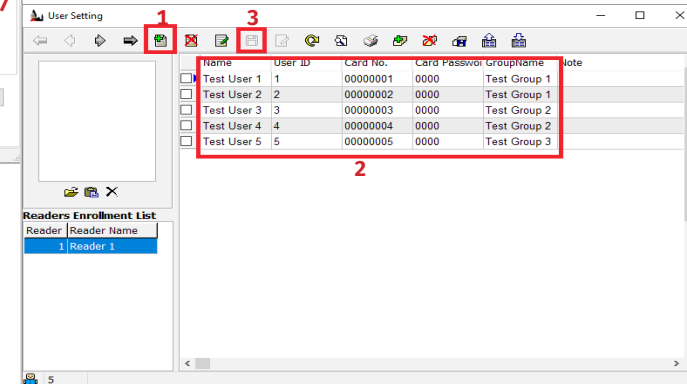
User Setting

1

3

Readers Enrollment List

| Reader | Reader Name |
|---|---|
| 1 | Reader 1 |

| Name | User ID | Card No. | Card Passwo | GroupName | Note |
|---|---|---|---|---|---|
| Test User 1 | 1 | 00000001 | 0000 | Test Group 1 | |
| Test User 2 | 2 | 00000002 | 0000 | Test Group 1 | |
| Test User 3 | 3 | 00000003 | 0000 | Test Group 2 | |
| Test User 4 | 4 | 00000004 | 0000 | Test Group 2 | |
| Test User 5 | 5 | 00000005 | 0000 | Test Group 3 | |

2

5